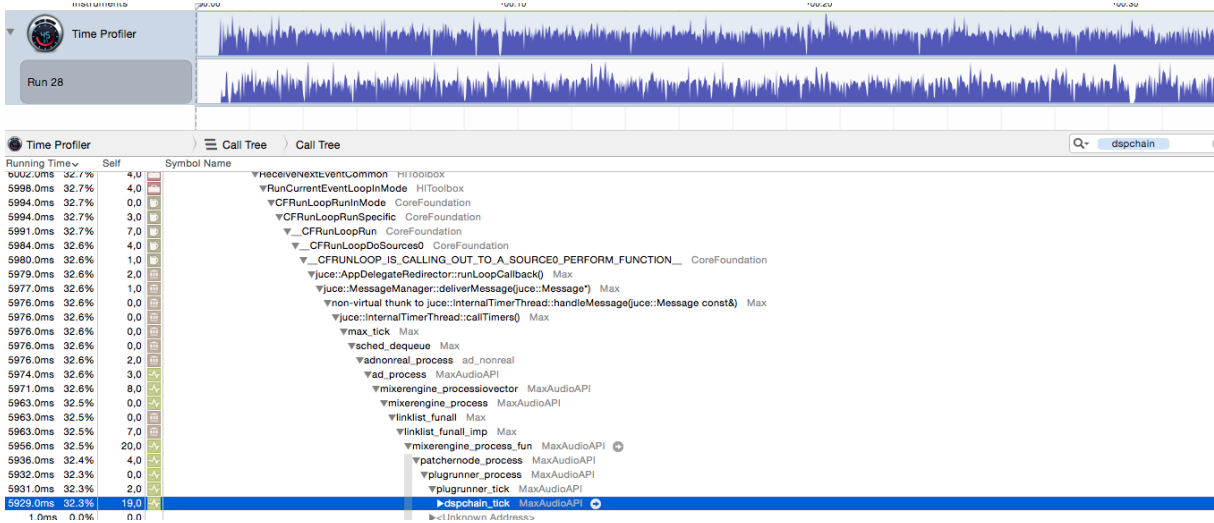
Instruments 00:00 00:10 00:20 00:30

Time Profiler

Run 28

Time Profiler 〉 Call Tree 〉 Call Tree

dspchain

| Running Time | Self | Symbol Name |
|---|---|---|
| 6002.0ms 32.7% | 4,0 | ▼ReceiveNextEventCommon HIToolbox |
| 5998.0ms 32.7% | 4,0 | ▼RunCurrentEventLoopInMode HIToolbox |
| 5994.0ms 32.7% | 0,0 | ▼CFRunLoopRunInMode CoreFoundation |
| 5994.0ms 32.7% | 3,0 | ▼CFRunLoopRunSpecific CoreFoundation |
| 5991.0ms 32.7% | 7,0 | ▼__CFRunLoopRun CoreFoundation |
| 5984.0ms 32.6% | 4,0 | ▼__CFRunLoopDoSources0 CoreFoundation |
| 5980.0ms 32.6% | 1,0 | ▼__CFRUNLOOP_IS_CALLING_OUT_TO_A_SOURCE0_PERFORM_FUNCTION__ CoreFoundation |
| 5979.0ms 32.6% | 2,0 | ▼juce::AppDelegateRedirector::runLoopCallback() Max |
| 5977.0ms 32.6% | 1,0 | ▼juce::MessageManager::deliverMessage(juce::Message*) Max |
| 5976.0ms 32.6% | 0,0 | ▼non-virtual thunk to juce::InternalTimerThread::handleMessage(juce::Message const&) Max |
| 5976.0ms 32.6% | 0,0 | ▼juce::InternalTimerThread::callTimers() Max |
| 5976.0ms 32.6% | 0,0 | ▼max_tick Max |
| 5976.0ms 32.6% | 0,0 | ▼sched_dequeue Max |
| 5976.0ms 32.6% | 2,0 | ▼adnonreal_process ad_nonreal |
| 5974.0ms 32.6% | 3,0 | ▼ad_process MaxAudioAPI |
| 5971.0ms 32.6% | 8,0 | ▼mixerengine_processiovector MaxAudioAPI |
| 5963.0ms 32.5% | 0,0 | ▼mixerengine_process MaxAudioAPI |
| 5963.0ms 32.5% | 0,0 | ▼linklist_funall Max |
| 5963.0ms 32.5% | 7,0 | ▼linklist_funall_imp Max |
| 5956.0ms 32.5% | 20,0 | ▼mixerengine_process_fun MaxAudioAPI |
| 5936.0ms 32.4% | 4,0 | ▼patchernode_process MaxAudioAPI |
| 5932.0ms 32.3% | 0,0 | ▼plugrunner_process MaxAudioAPI |
| 5931.0ms 32.3% | 2,0 | ▼plugrunner_tick MaxAudioAPI |
| 5929.0ms 32.3% | 19,0 | ▶dspchain_tick MaxAudioAPI |
| 1.0ms 0.0% | 0,0 | ▶<Unknown Address> |